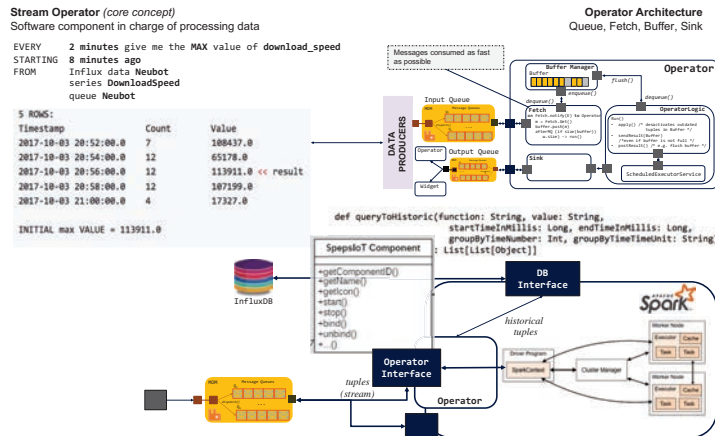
**Stream Operator** *(core concept)*
Software component in charge of processing data

**Operator Architecture**
Queue, Fetch, Buffer, Sink

EVERY **2 minutes** give me the **MAX** value of **download_speed**
STARTING **8 minutes ago**
FROM Influx data **Neubot**
series **DownloadSpeed**
queue **Neubot**

5 ROWS:

| Timestamp | Count | Value |
|---|---|---|
| 2017-10-03 20:52:00.0 | 7 | 108437.0 |
| 2017-10-03 20:54:00.0 | 12 | 65178.0 |
| 2017-10-03 20:56:00.0 | 12 | 113911.0 << result |
| 2017-10-03 20:58:00.0 | 12 | 107199.0 |
| 2017-10-03 21:00:00.0 | 4 | 17327.0 |

INITIAL max VALUE = 113911.0

Messages consumed as fast as possible

Input Queue
DATA PRODUCERS
Operator
Output Queue
Widget
Buffer Manager
Buffer
flush()
enqueue()
dequeue()
Fetch
Sink
dequeue()
OperatorLogic
ScheduledExecutorService
Operator

def queryToHistoric(function: String, value: String, startTimeInMillis: Long, endTimeInMillis: Long, groupByTimeNumber: Int, groupByTimeUnit: String): List[List[Object]]

SpepsIoT Component
+getComponentID()
+getName()
+getIcon()
+start()
+stop()
+bind()
+unbind()
+...()

InfluxDB

DB Interface
historical tuples
Spark
Driver Program
SparkContext
Cluster Manager
Worker Node
Executor
Cache
Task
Task
Worker Node
Executor
Cache
Task
Task

Operator Interface
tuples (stream)
Operator
Message Queues